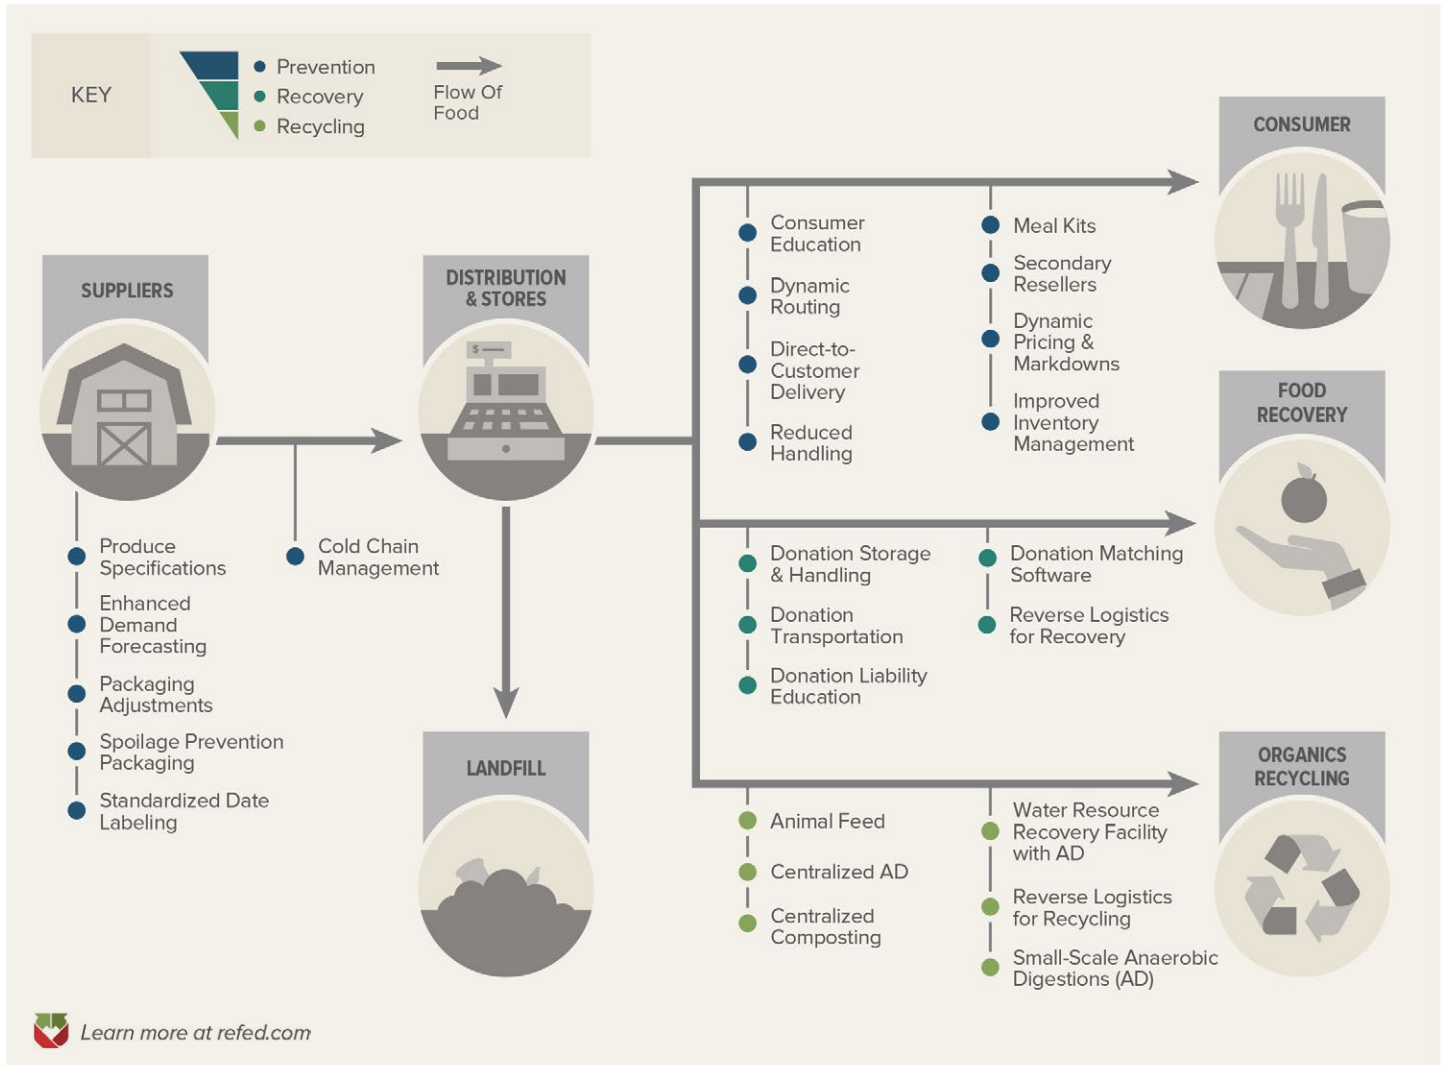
KEY

Prevention
Recovery
Recycling

Flow Of Food

SUPPLIERS

Produce Specifications

Enhanced Demand Forecasting

Packaging Adjustments

Spoilage Prevention Packaging

Standardized Date Labeling

Cold Chain Management

DISTRIBUTION & STORES

$

LANDFILL

Consumer Education

Dynamic Routing

Direct-to-Customer Delivery

Reduced Handling

Meal Kits

Secondary Resellers

Dynamic Pricing & Markdowns

Improved Inventory Management

CONSUMER

Donation Storage & Handling

Donation Transportation

Donation Liability Education

Donation Matching Software

Reverse Logistics for Recovery

FOOD RECOVERY

Animal Feed

Centralized AD

Centralized Composting

Water Resource Recovery Facility with AD

Reverse Logistics for Recycling

Small-Scale Anaerobic Digestions (AD)

ORGANICS RECYCLING

Learn more at refed.com